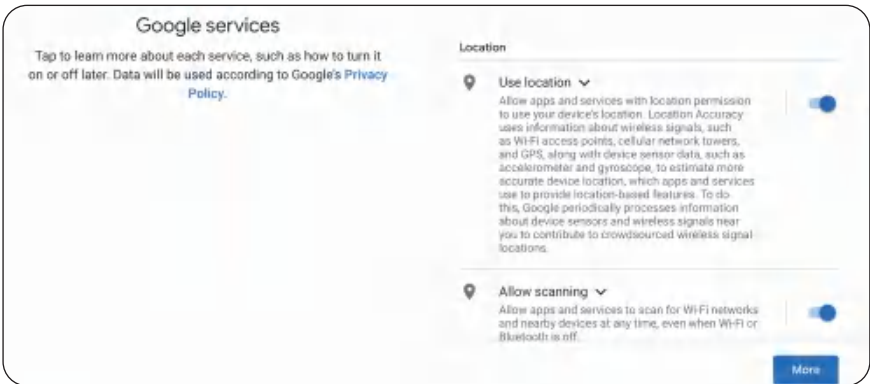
Google services

Tap to learn more about each service, such as how to turn it on or off later. Data will be used according to Google's Privacy Policy.

Location

Use location

Allow apps and services with location permission to use your device's location. Location Accuracy uses information about wireless signals, such as Wi-Fi access points, cellular network towers, and GPS, along with device sensor data, such as accelerometer and gyroscope, to estimate more accurate device location, which apps and services use to provide location-based features. To do this, Google periodically processes information about device sensors and wireless signals near you to contribute to crowdsourced wireless signal locations.

Allow scanning

Allow apps and services to scan for Wi-Fi networks and nearby devices at any time, even when Wi-Fi or Bluetooth is off.

More